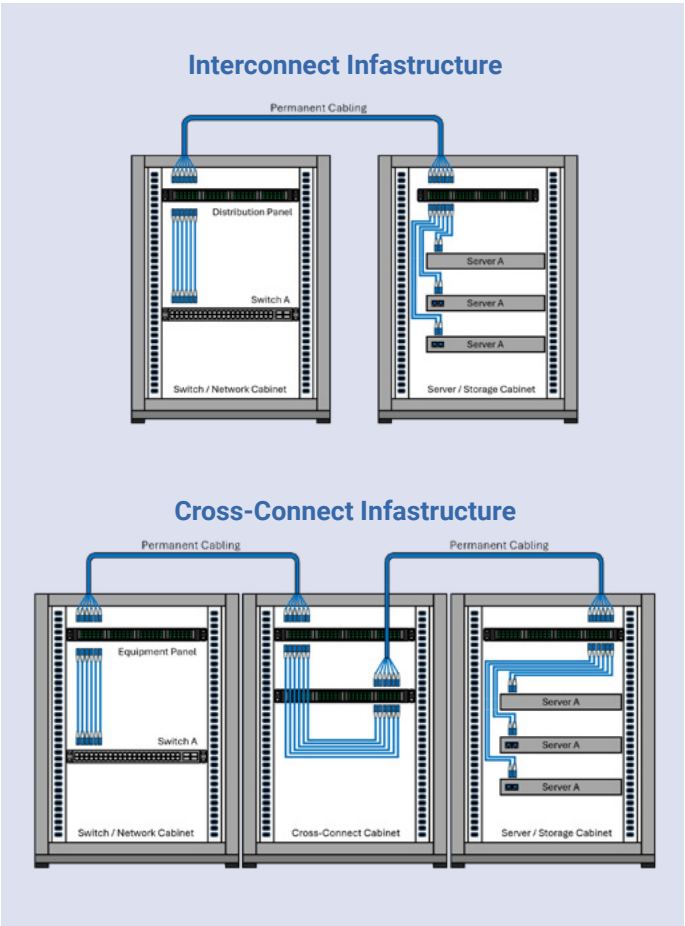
Interconnect Infastructure

Permanent Cabling

Distribution Panel

Switch A

Switch / Network Cabinet

Server A

Server A

Server A

Server / Storage Cabinet

Cross-Connect Infastructure

Permanent Cabling

Permanent Cabling

Equipment Panel

Switch A

Switch / Network Cabinet

Cross-Connect Cabinet

Server A

Server A

Server A

Server / Storage Cabinet